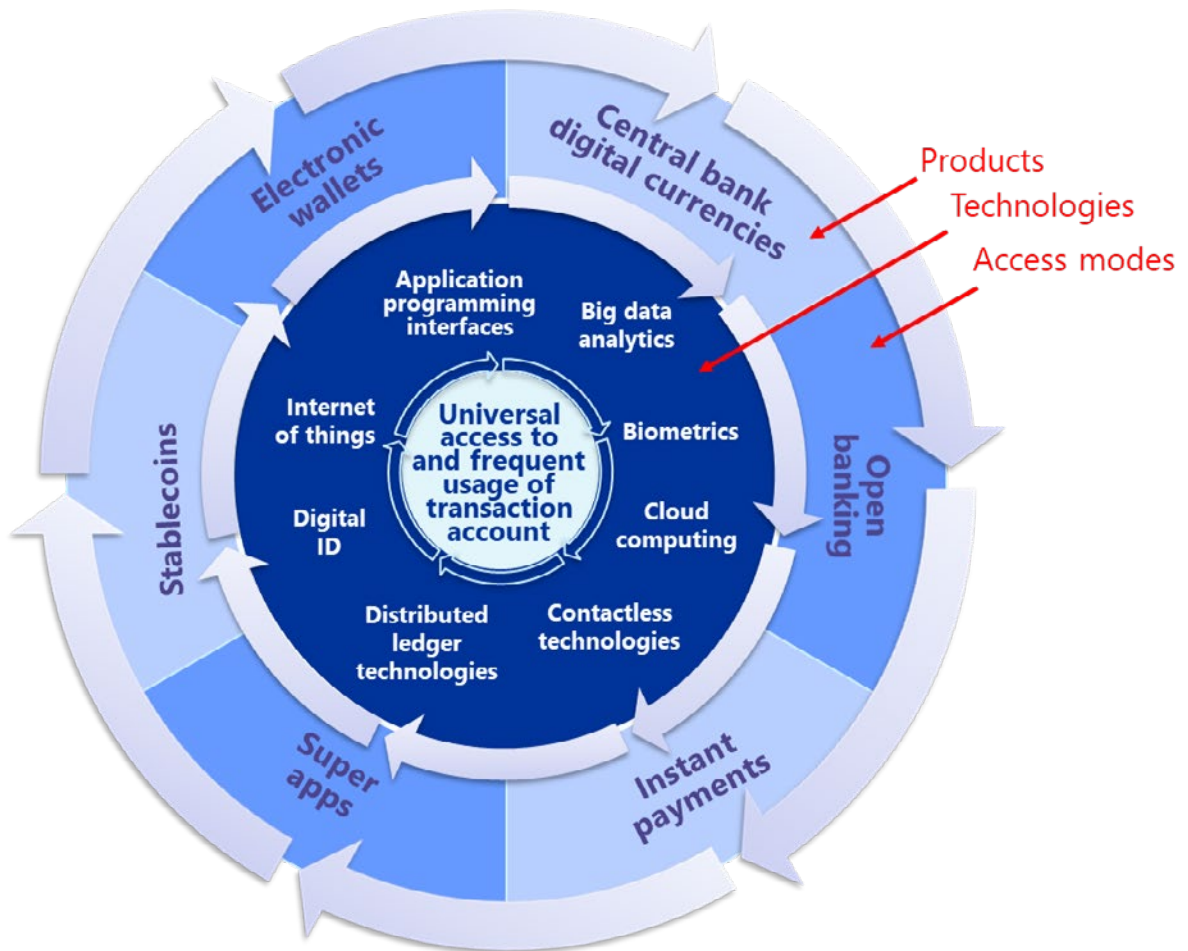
Electronic wallets

Central bank digital currencies

Products

Technologies

Access modes

Open banking

Instant payments

Super apps

Stablecoins

Application programming interfaces

Big data analytics

Biometrics

Cloud computing

Contactless technologies

Distributed ledger technologies

Digital ID

Internet of things

Universal access to and frequent usage of transaction account